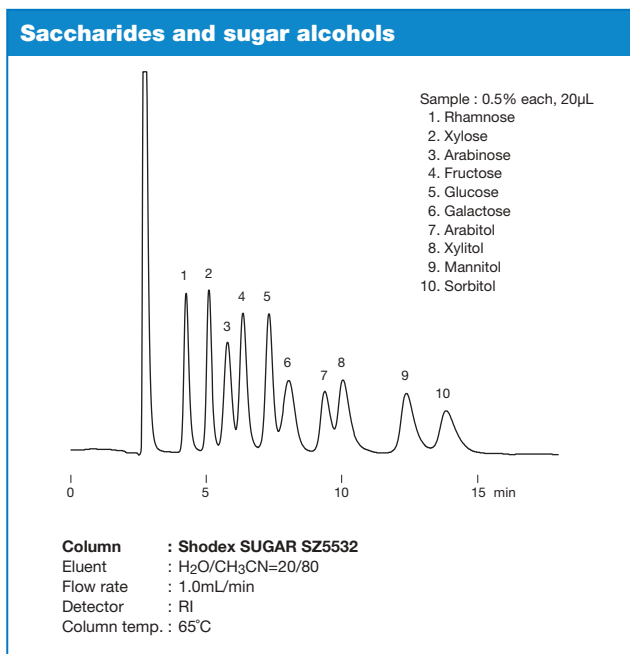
Saccharides and sugar alcohols

Sample : 0.5% each, 20μL
1. Rhamnose
2. Xylose
3. Arabinose
4. Fructose
5. Glucose
6. Galactose
7. Arabitol
8. Xylitol
9. Mannitol
10. Sorbitol

1 2 3 4 5 6 7 8 9 10

0 5 10 15 min

Column : Shodex SUGAR SZ5532
Eluent : $H_2O/CH_3CN$=20/80
Flow rate : 1.0mL/min
Detector : RI
Column temp. : 65°C